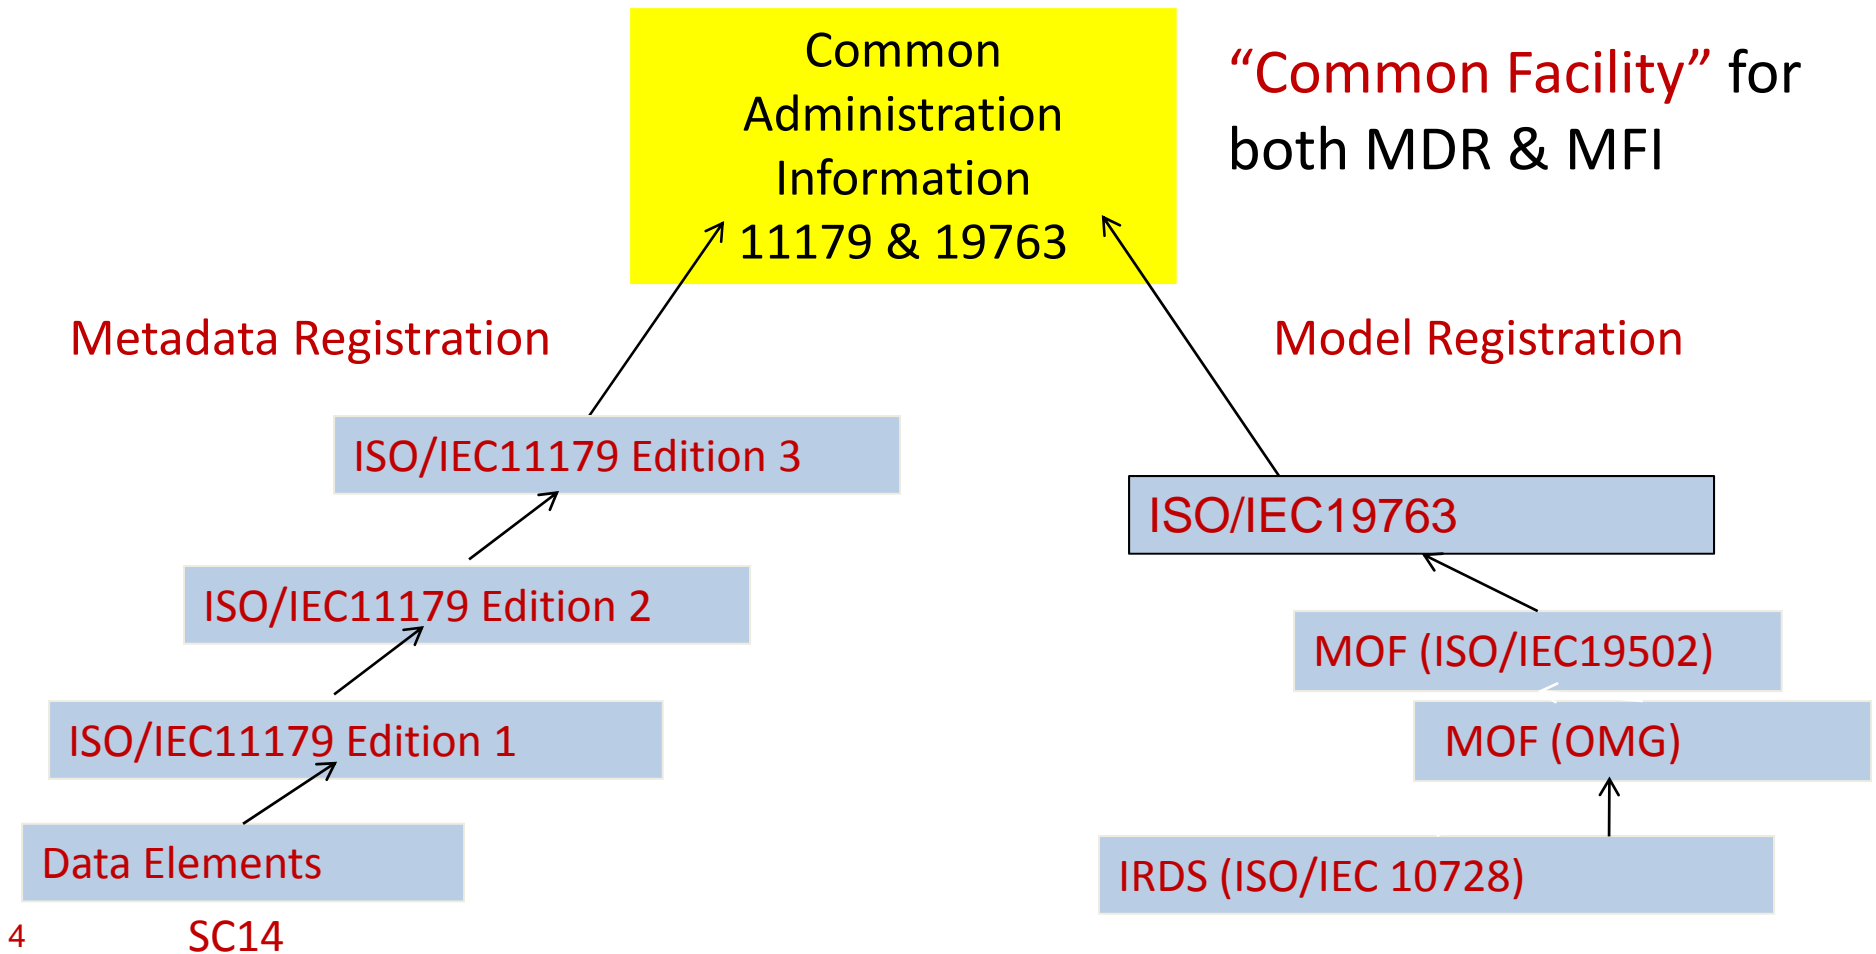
Common Administration Information 11179 & 19763

“Common Facility” for both MDR & MFI

Metadata Registration

Model Registration

ISO/IEC11179 Edition 3

ISO/IEC19763

ISO/IEC11179 Edition 2

MOF (ISO/IEC19502)

ISO/IEC11179 Edition 1

MOF (OMG)

Data Elements

IRDS (ISO/IEC 10728)

4

SC14